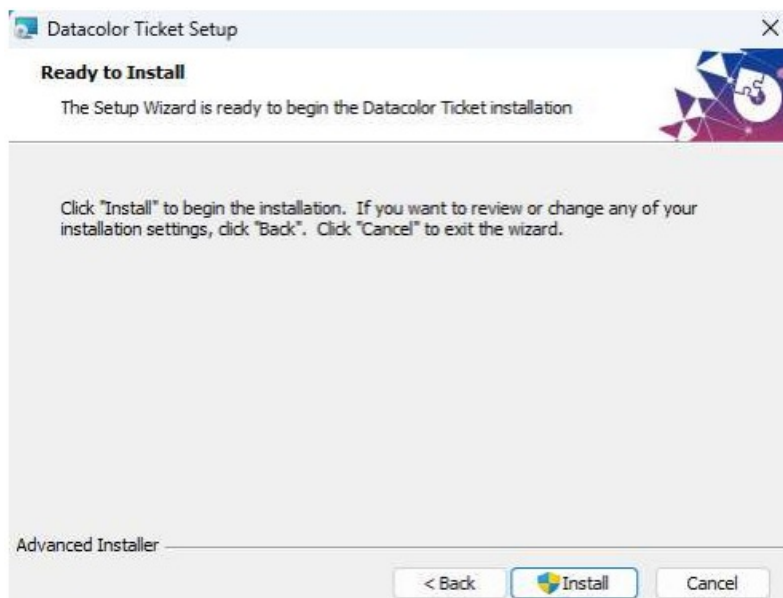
Datacolor Ticket Setup

Ready to Install

The Setup Wizard is ready to begin the Datacolor Ticket installation

Click "Install" to begin the installation. If you want to review or change any of your installation settings, click "Back". Click "Cancel" to exit the wizard.

Advanced Installer

< Back

Install

Cancel